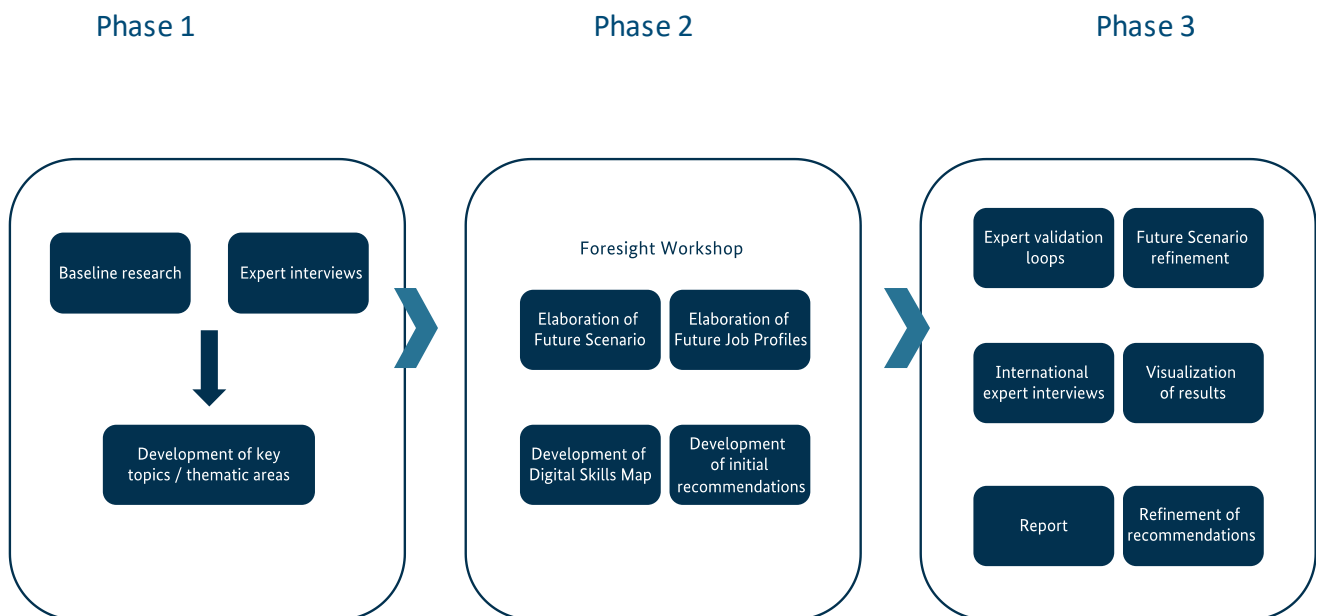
Phase 1

Phase 2

Phase 3

Baseline research

Expert interviews

Development of key topics / thematic areas

Foresight Workshop

Elaboration of Future Scenario

Elaboration of Future Job Profiles

Development of Digital Skills Map

Development of initial recommendations

Expert validation loops

Future Scenario refinement

International expert interviews

Visualization of results

Report

Refinement of recommendations